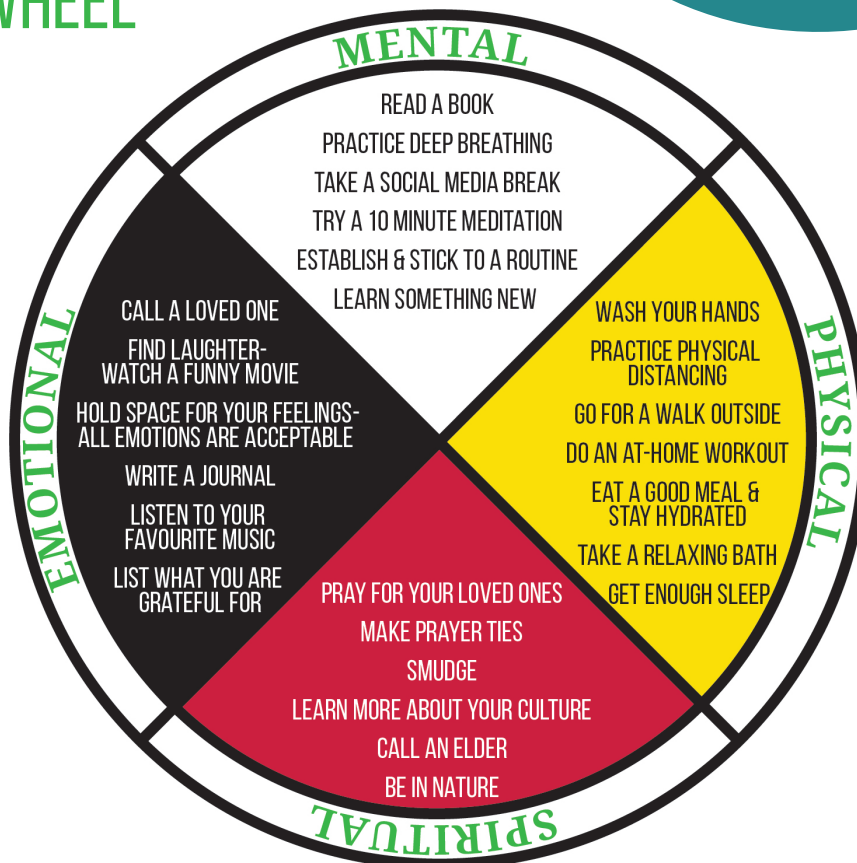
WHEEL

MENTAL

READ A BOOK
PRACTICE DEEP BREATHING
TAKE A SOCIAL MEDIA BREAK
TRY A 10 MINUTE MEDITATION
ESTABLISH & STICK TO A ROUTINE
LEARN SOMETHING NEW

EMOTIONAL

CALL A LOVED ONE
FIND LAUGHTER- WATCH A FUNNY MOVIE
HOLD SPACE FOR YOUR FEELINGS- ALL EMOTIONS ARE ACCEPTABLE
WRITE A JOURNAL
LISTEN TO YOUR FAVOURITE MUSIC
LIST WHAT YOU ARE GRATEFUL FOR

PHYSICAL

WASH YOUR HANDS
PRACTICE PHYSICAL DISTANCING
GO FOR A WALK OUTSIDE
DO AN AT-HOME WORKOUT
EAT A GOOD MEAL & STAY HYDRATED
TAKE A RELAXING BATH
GET ENOUGH SLEEP

PRAY FOR YOUR LOVED ONES
MAKE PRAYER TIES
SMUDGE
LEARN MORE ABOUT YOUR CULTURE
CALL AN ELDER
BE IN NATURE

SPIRITUAL